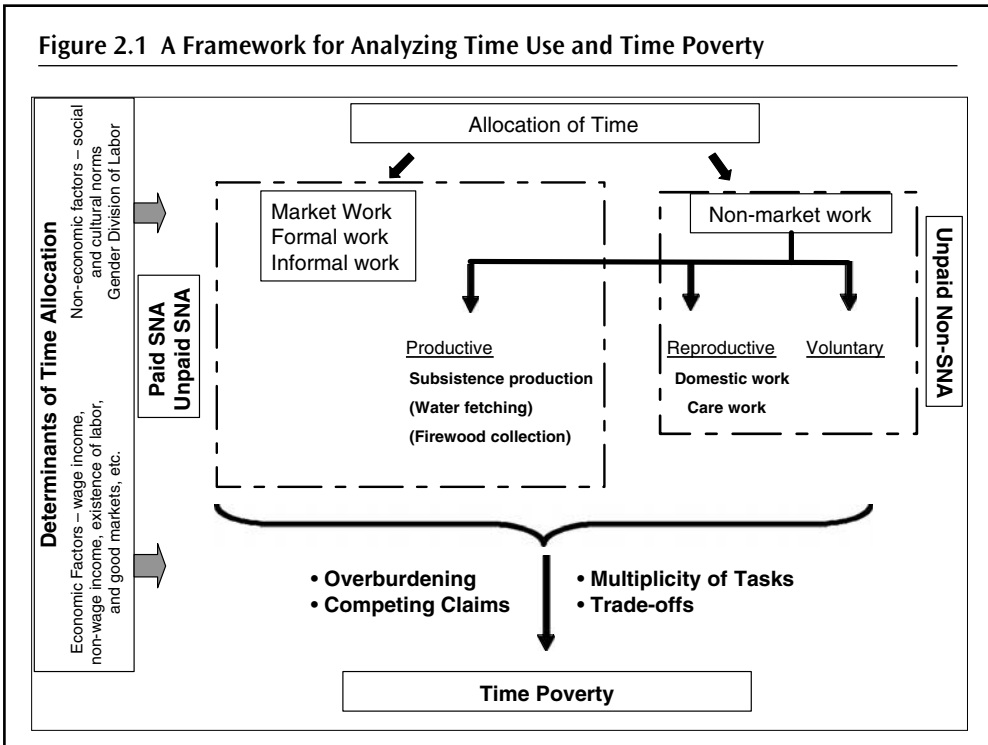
Figure 2.1 A Framework for Analyzing Time Use and Time Poverty

Determinants of Time Allocation

Non-economic factors – social and cultural norms Gender Division of Labor

Economic Factors – wage income, non-wage income, existence of labor, and good markets, etc.

Paid SNA
Unpaid SNA

Allocation of Time

Market Work
Formal work
Informal work

Non-market work

Unpaid Non-SNA

Productive
Subsistence production
(Water fetching)
(Firewood collection)

Reproductive
Domestic work
Care work

Voluntary

• Overburdening
• Competing Claims

• Multiplicity of Tasks
• Trade-offs

Time Poverty